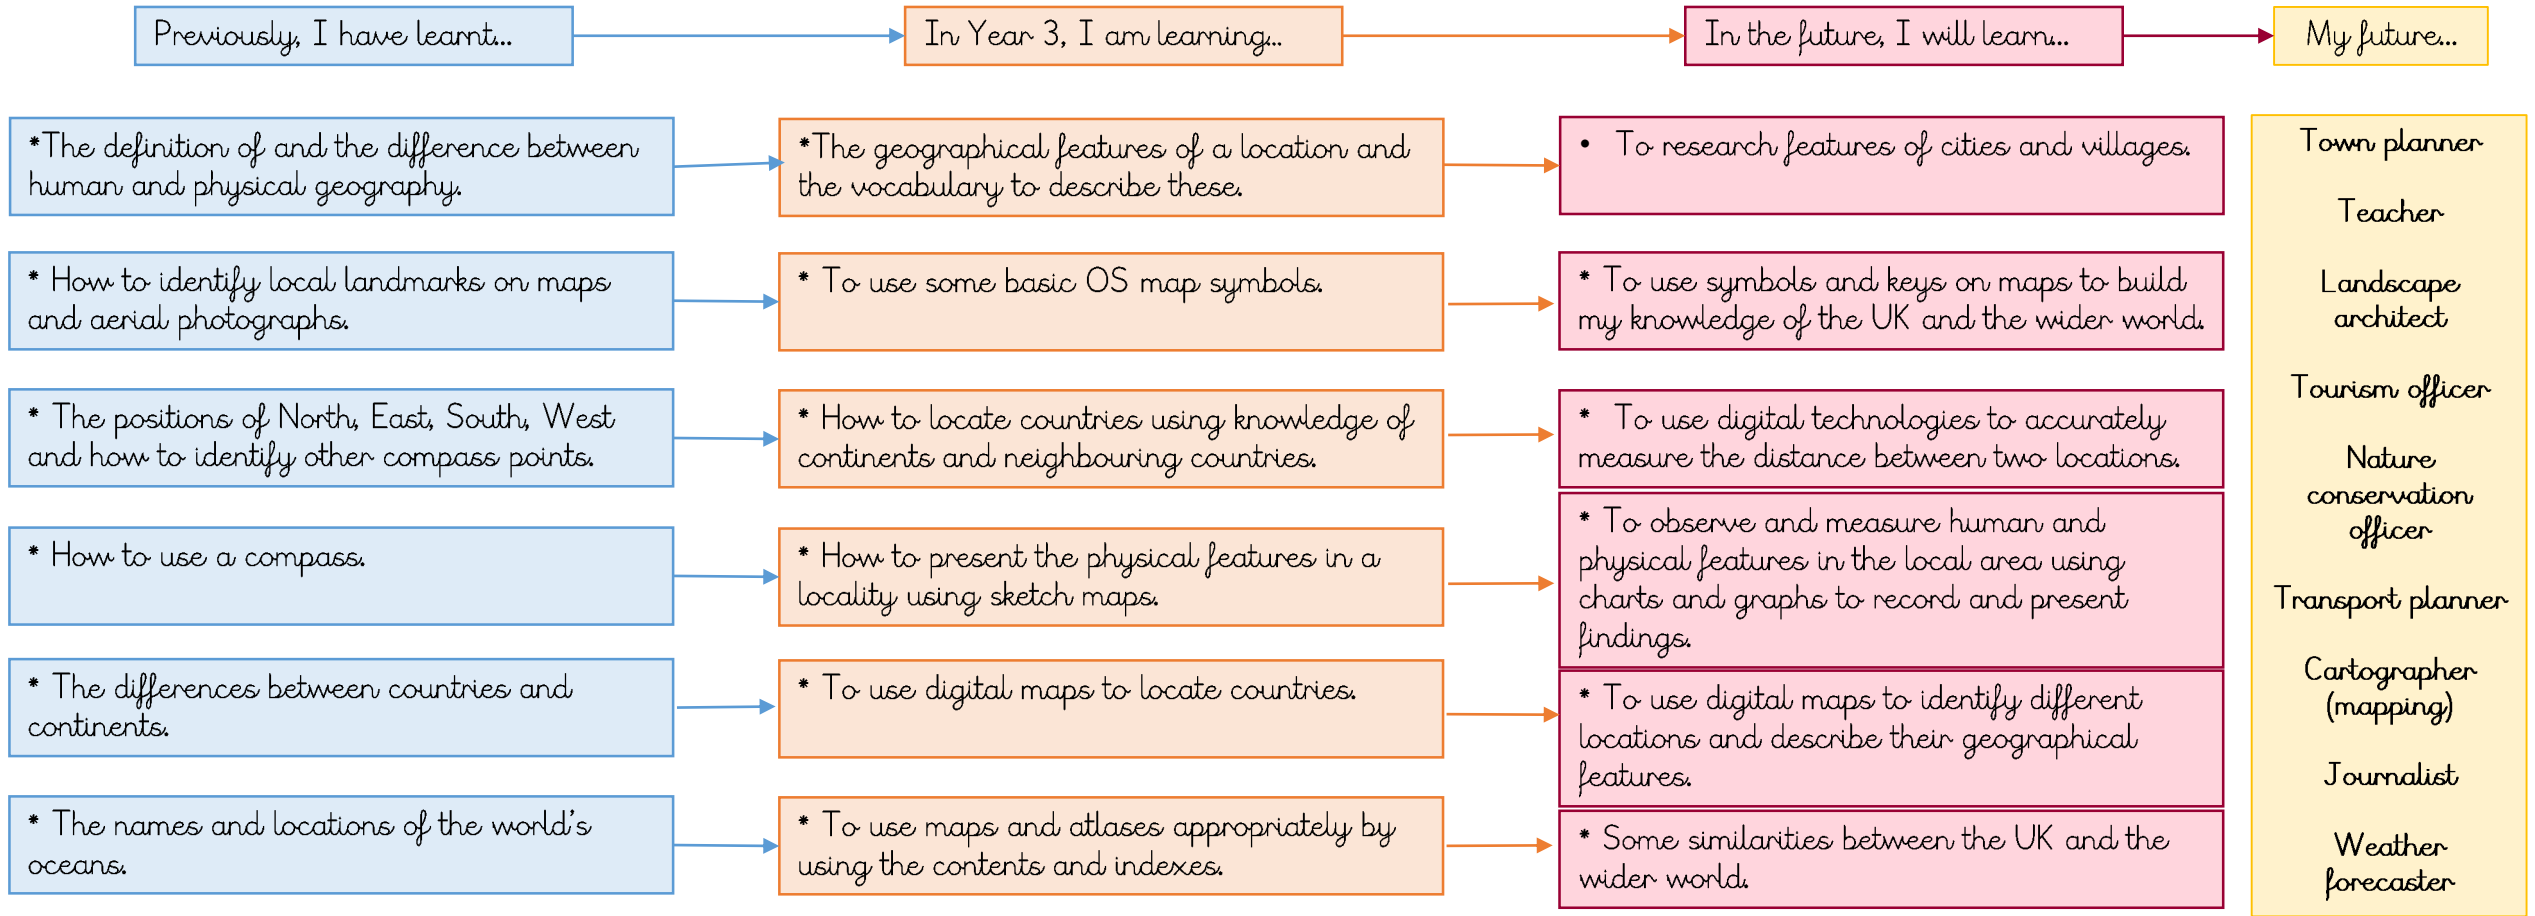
Previously, I have learnt...

*The definition of and the difference between human and physical geography.

* How to identify local landmarks on maps and aerial photographs.

* The positions of North, East, South, West and how to identify other compass points.

* How to use a compass.

* The differences between countries and continents.

* The names and locations of the world's oceans.

In Year 3, I am learning...

*The geographical features of a location and the vocabulary to describe these.

* To use some basic OS map symbols.

* How to locate countries using knowledge of continents and neighbouring countries.

* How to present the physical features in a locality using sketch maps.

* To use digital maps to locate countries.

* To use maps and atlases appropriately by using the contents and indexes.

In the future, I will learn...

• To research features of cities and villages.

* To use symbols and keys on maps to build my knowledge of the UK and the wider world.

* To use digital technologies to accurately measure the distance between two locations.

* To observe and measure human and physical features in the local area using charts and graphs to record and present findings.

* To use digital maps to identify different locations and describe their geographical features.

* Some similarities between the UK and the wider world.

My future...

Town planner

Teacher

Landscape architect

Tourism officer

Nature conservation officer

Transport planner

Cartographer (mapping)

Journalist

Weather forecaster